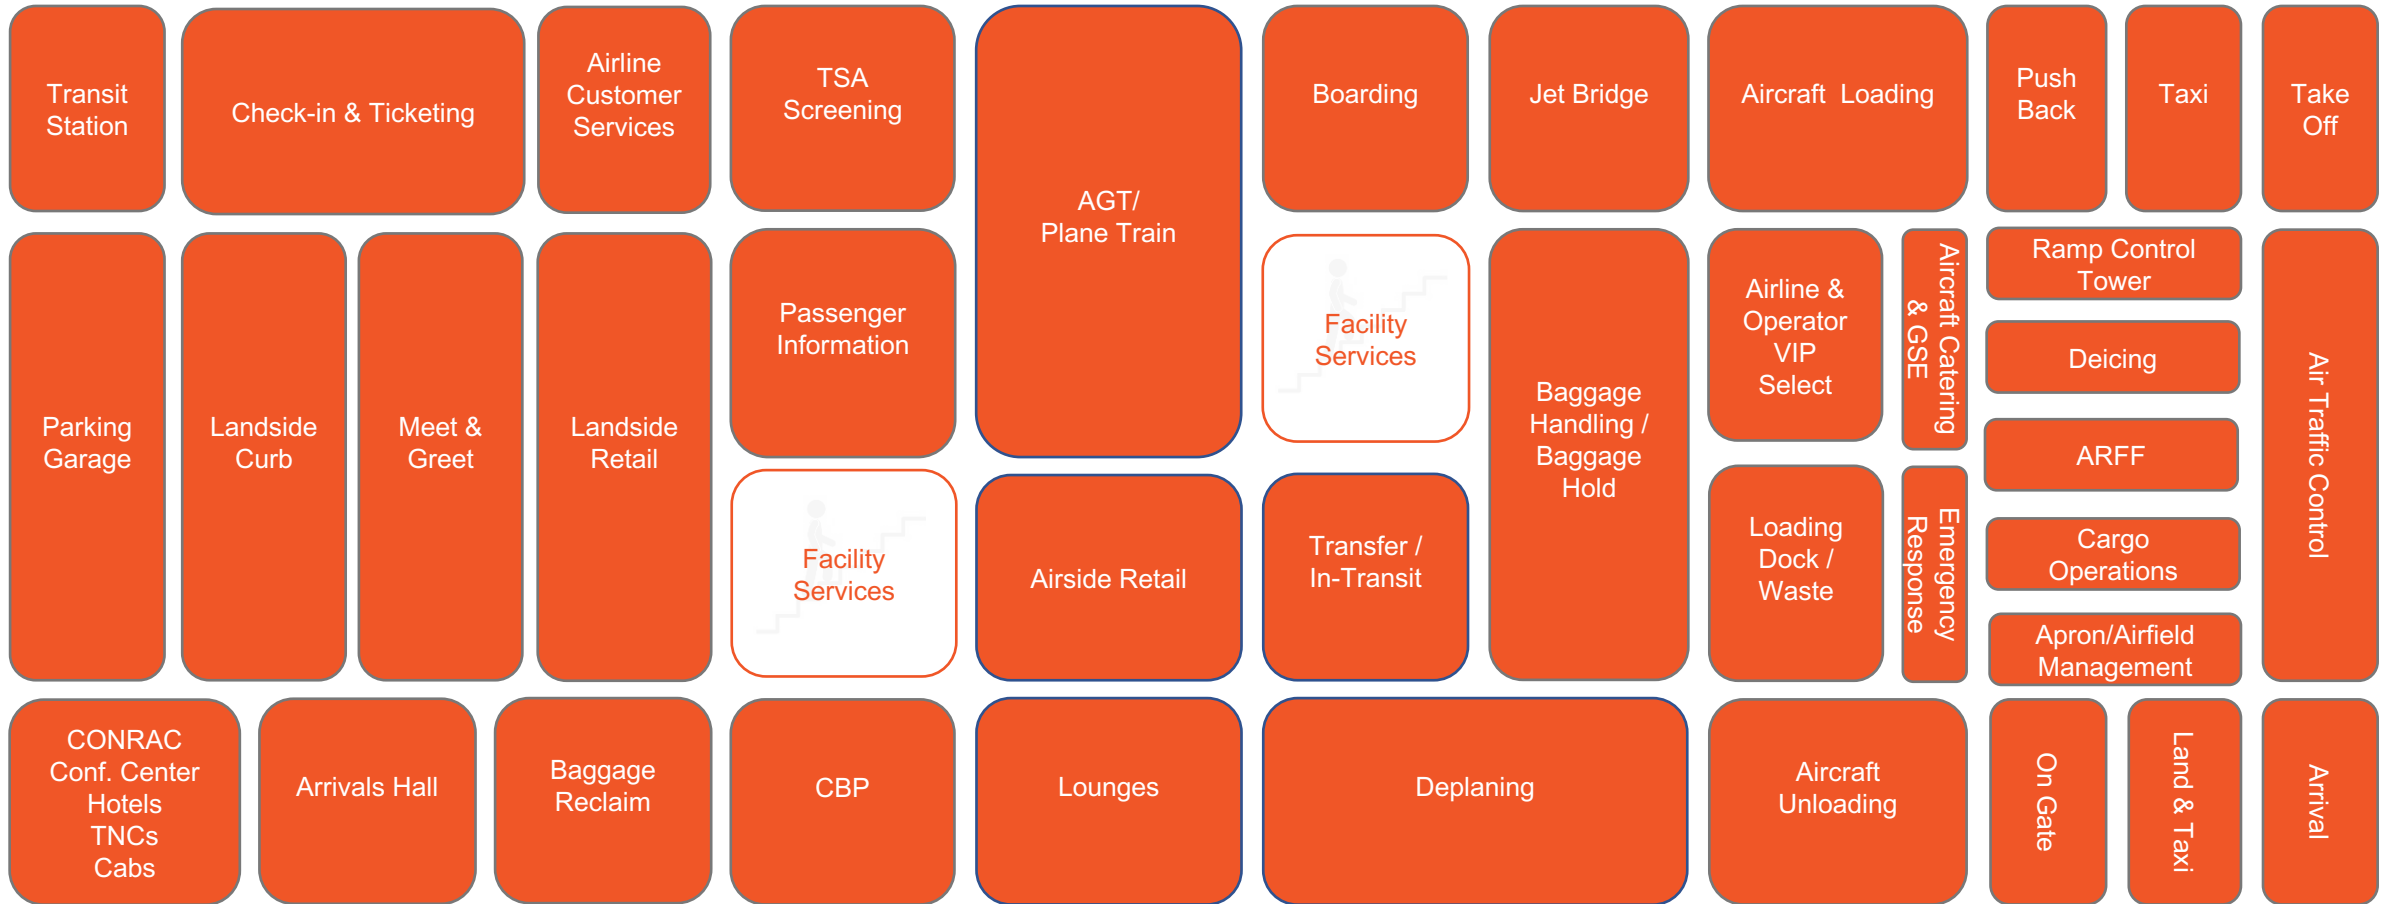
Transit Station

Check-in & Ticketing

Airline Customer Services

TSA Screening

AGT/ Plane Train

Boarding

Jet Bridge

Aircraft Loading

Push Back

Taxi

Take Off

Parking Garage

Landside Curb

Meet & Greet

Landside Retail

Passenger Information

Facility Services

Baggage Handling / Baggage Hold

Airline & Operator VIP Select

Aircraft Catering & GSE

Ramp Control Tower

Deicing

ARFF

Cargo Operations

Apron/Airfield Management

Air Traffic Control

Facility Services

Airside Retail

Transfer / In-Transit

Loading Dock / Waste

Emergency Response

CONRAC Conf. Center Hotels TNCs Cabs

Arrivals Hall

Baggage Reclaim

CBP

Lounges

Deplaning

Aircraft Unloading

On Gate

Land & Taxi

Arrival